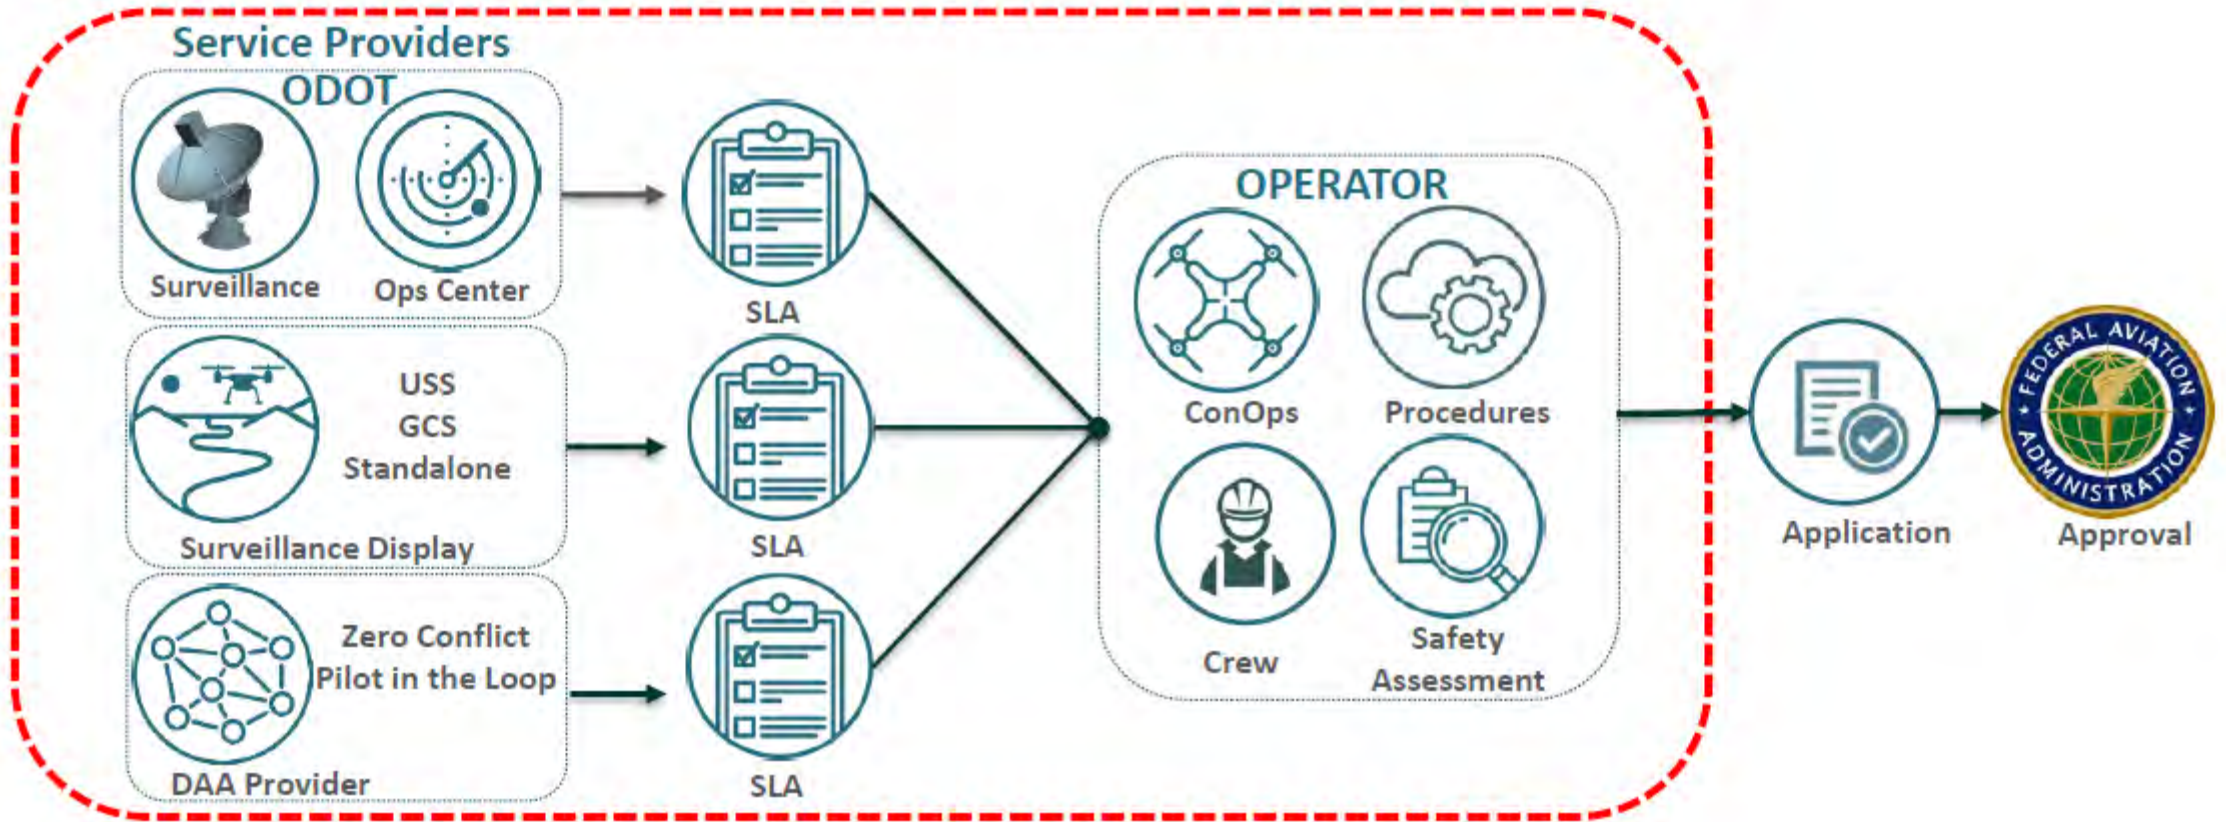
Service Providers

ODOT

Surveillance

Ops Center

USS

GCS

Standalone

Surveillance Display

Zero Conflict

Pilot in the Loop

DAA Provider

SLA

SLA

SLA

OPERATOR

ConOps

Procedures

Crew

Safety Assessment

Application

FEDERAL AVIATION ADMINISTRATION

Approval